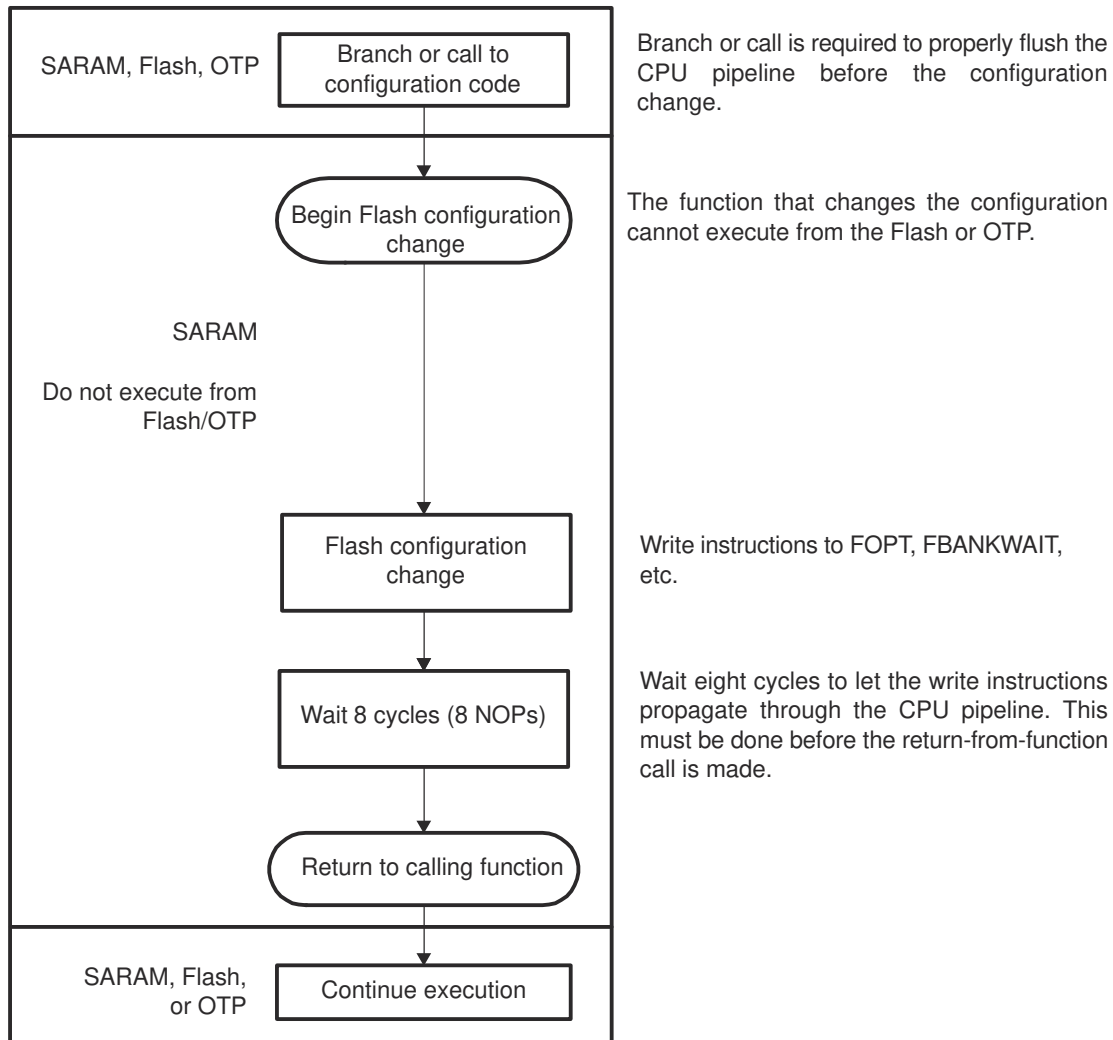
SARAM, Flash, OTP

Branch or call to configuration code

Branch or call is required to properly flush the CPU pipeline before the configuration change.

Begin Flash configuration change

The function that changes the configuration cannot execute from the Flash or OTP.

SARAM

Do not execute from Flash/OTP

Flash configuration change

Write instructions to FOPT, FBANKWAIT, etc.

Wait 8 cycles (8 NOPs)

Wait eight cycles to let the write instructions propagate through the CPU pipeline. This must be done before the return-from-function call is made.

Return to calling function

SARAM, Flash, or OTP

Continue execution